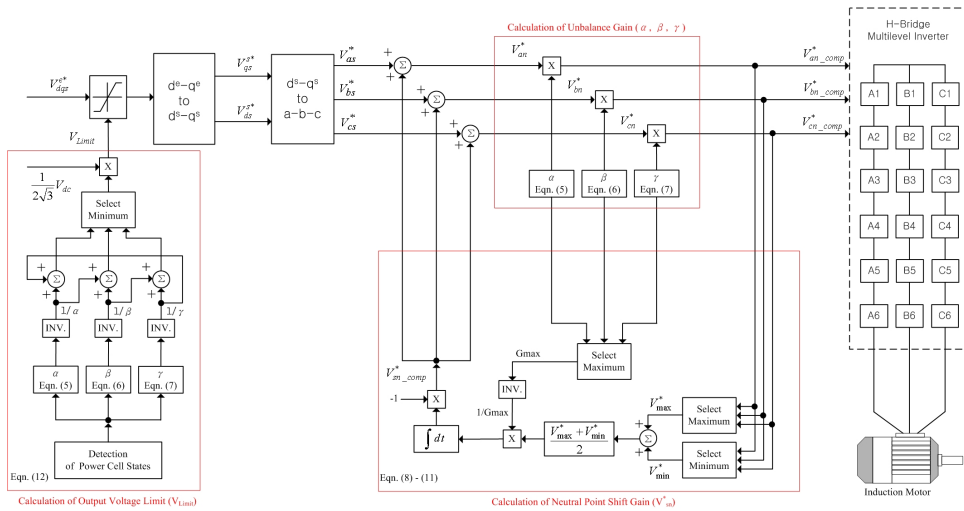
$V^{e*}_{dqs}$

$V_{Limit}$

$\frac{1}{2\sqrt{3}}V_{dc}$

X

Select Minimum

+ Σ +
+ Σ +
+ Σ +

1/ α
1/ β
1/ γ

INV.
INV.
INV.

α Eqn. (5)
β Eqn. (6)
γ Eqn. (7)

Detection of Power Cell States

Eqn. (12)

Calculation of Output Voltage Limit (V$_{Limit}$)

d$^e$–q$^e$ to d$^s$–q$^s$

$V^{s*}_{qs}$

$V^{s*}_{ds}$

d$^s$–q$^s$ to a–b–c

$V^*_{as}$

$V^*_{bs}$

$V^*_{cs}$

Calculation of Unbalance Gain ( α , β , γ )

$V^*_{an}$

$V^*_{bn}$

$V^*_{cn}$

X
X
X

α Eqn. (5)
β Eqn. (6)
γ Eqn. (7)

$V^*_{an\_comp}$

$V^*_{bn\_comp}$

$V^*_{cn\_comp}$

H-Bridge Multilevel Inverter

| A1 | B1 | C1 |
|---|---|---|
| A2 | B2 | C2 |
| A3 | B3 | C3 |
| A4 | B4 | C4 |
| A5 | B5 | C5 |
| A6 | B6 | C6 |

Induction Motor

Gmax

Select Maximum

INV.

1/Gmax

$V^*_{sn\_comp}$

-1

X

$\int dt$

X

$\frac{V^*_{max}+V^*_{min}}{2}$

Σ

$V^*_{max}$

$V^*_{min}$

Select Maximum

Select Minimum

Eqn. (8) - (11)

Calculation of Neutral Point Shift Gain (V$^*_{sn}$)